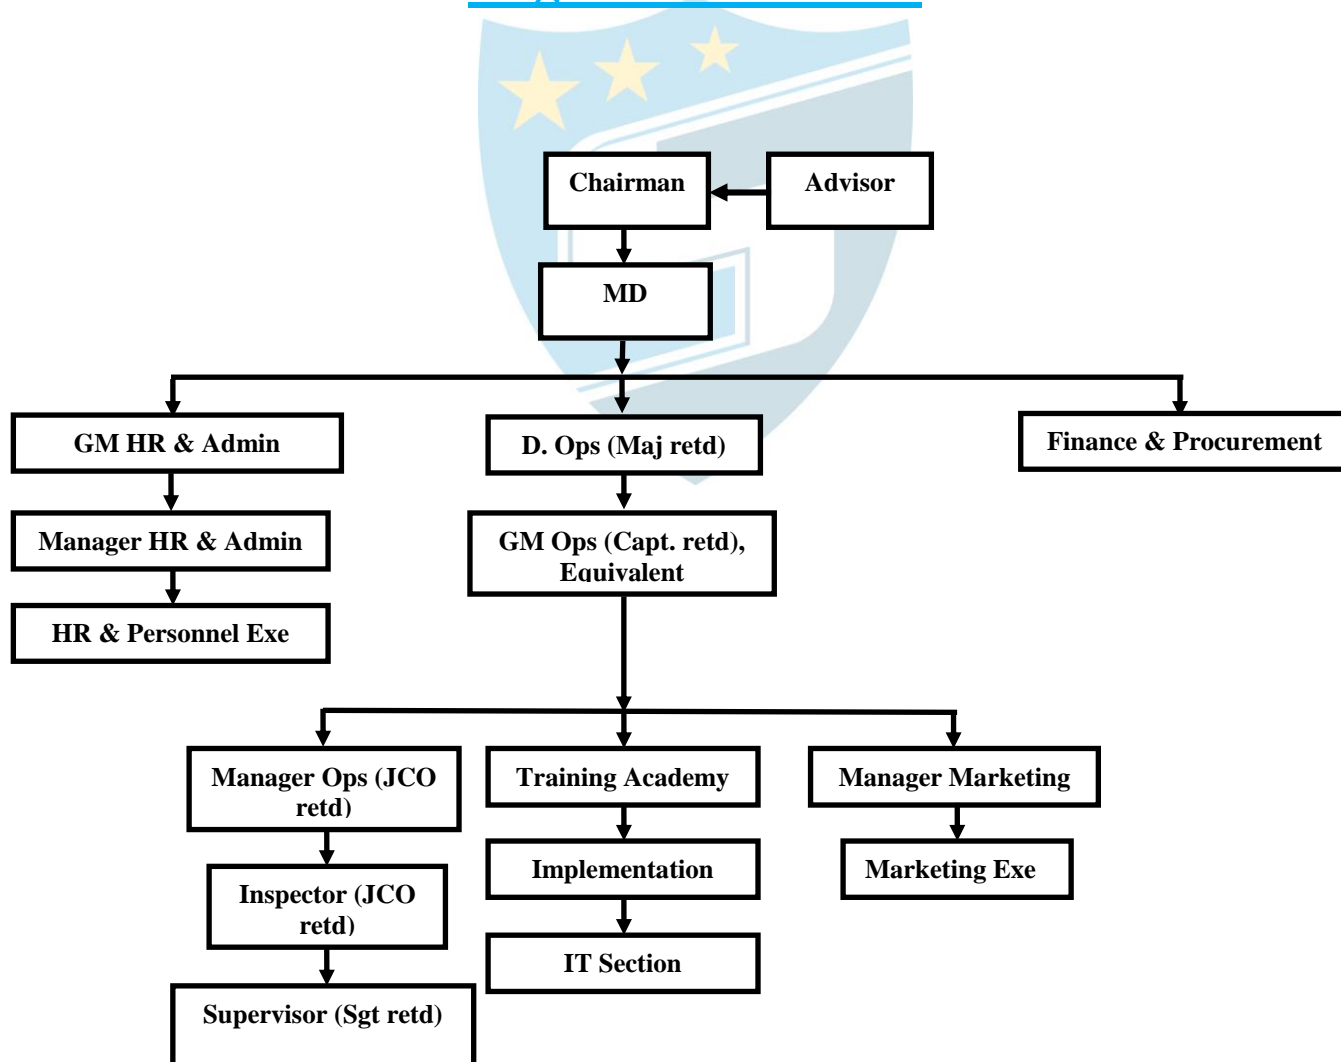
Chairman

Advisor

MD

GM HR & Admin

D. Ops (Maj retd)

Finance & Procurement

Manager HR & Admin

GM Ops (Capt. retd), Equivalent

HR & Personnel Exe

Manager Ops (JCO retd)

Training Academy

Manager Marketing

Inspector (JCO retd)

Implementation

Marketing Exe

IT Section

Supervisor (Sgt retd)